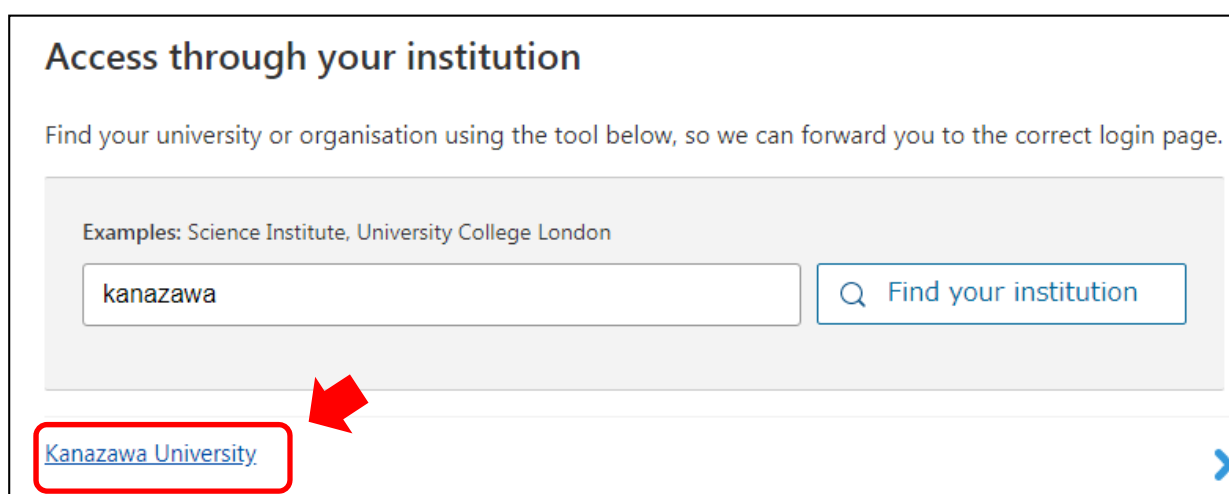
Access through your institution

Find your university or organisation using the tool below, so we can forward you to the correct login page.

Examples: Science Institute, University College London

kanazawa

Find your institution

Kanazawa University